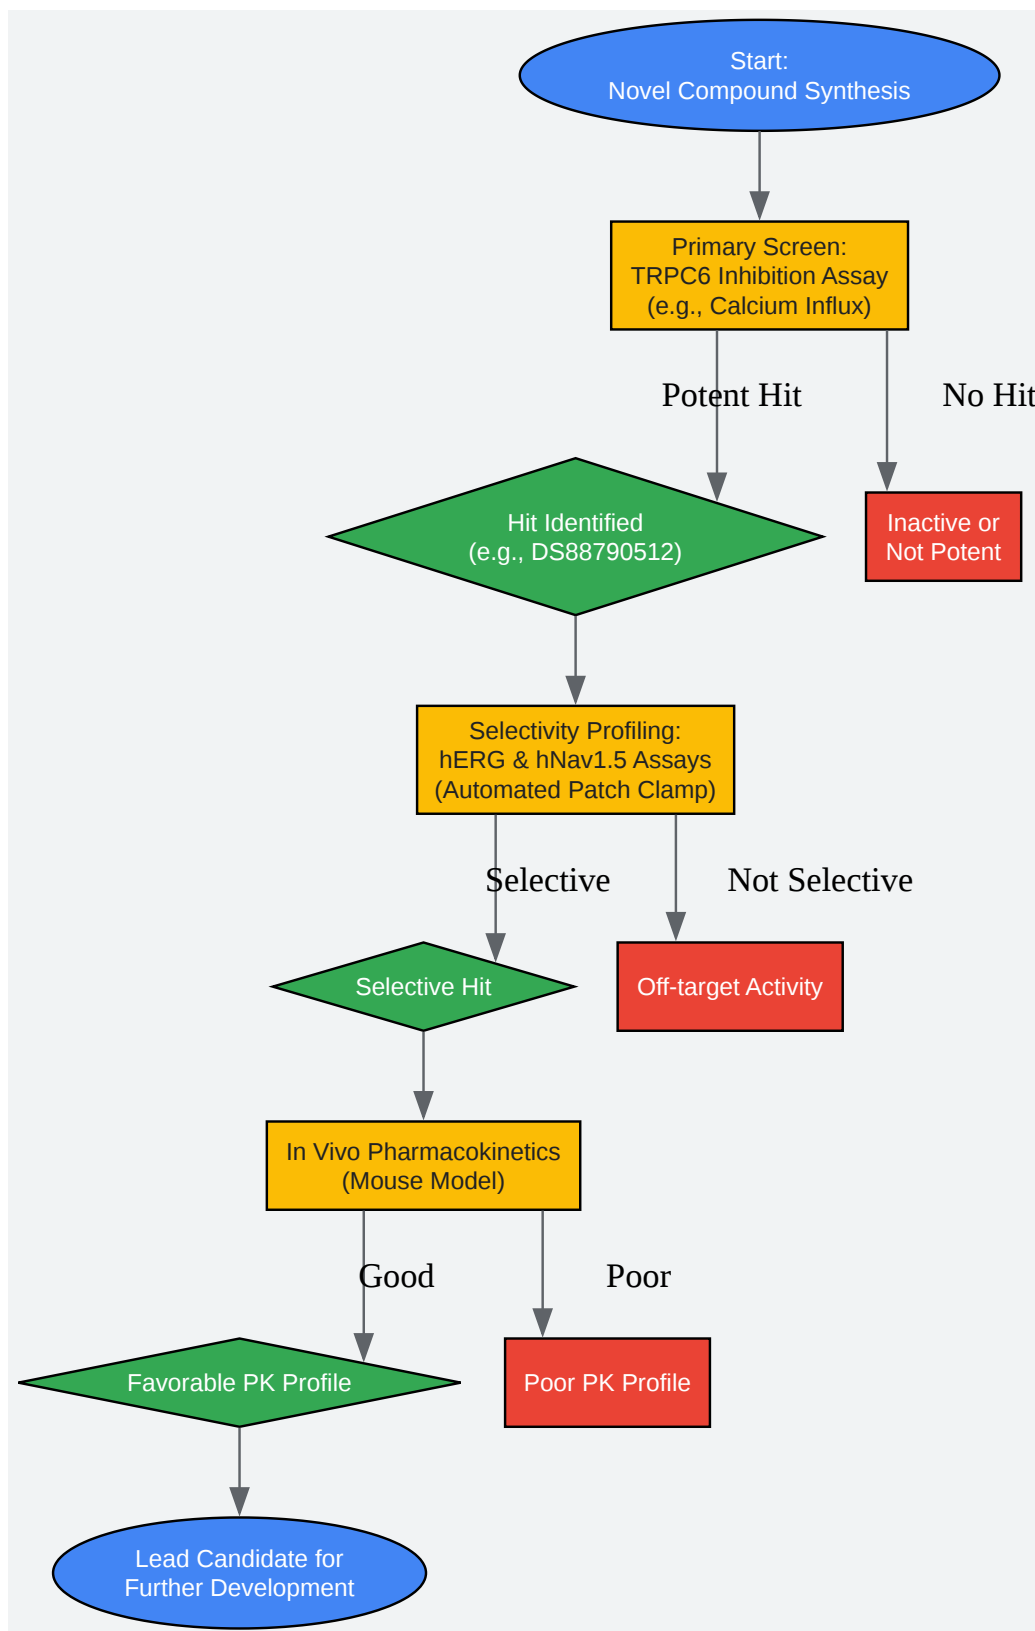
Start:
Novel Compound Synthesis

Primary Screen:
TRPC6 Inhibition Assay
(e.g., Calcium Influx)

Potent Hit

No Hit

Hit Identified
(e.g., DS88790512)

Inactive or
Not Potent

Selectivity Profiling:
hERG & hNav1.5 Assays
(Automated Patch Clamp)

Selective

Not Selective

Selective Hit

Off-target Activity

In Vivo Pharmacokinetics
(Mouse Model)

Good

Poor

Favorable PK Profile

Poor PK Profile

Lead Candidate for
Further Development